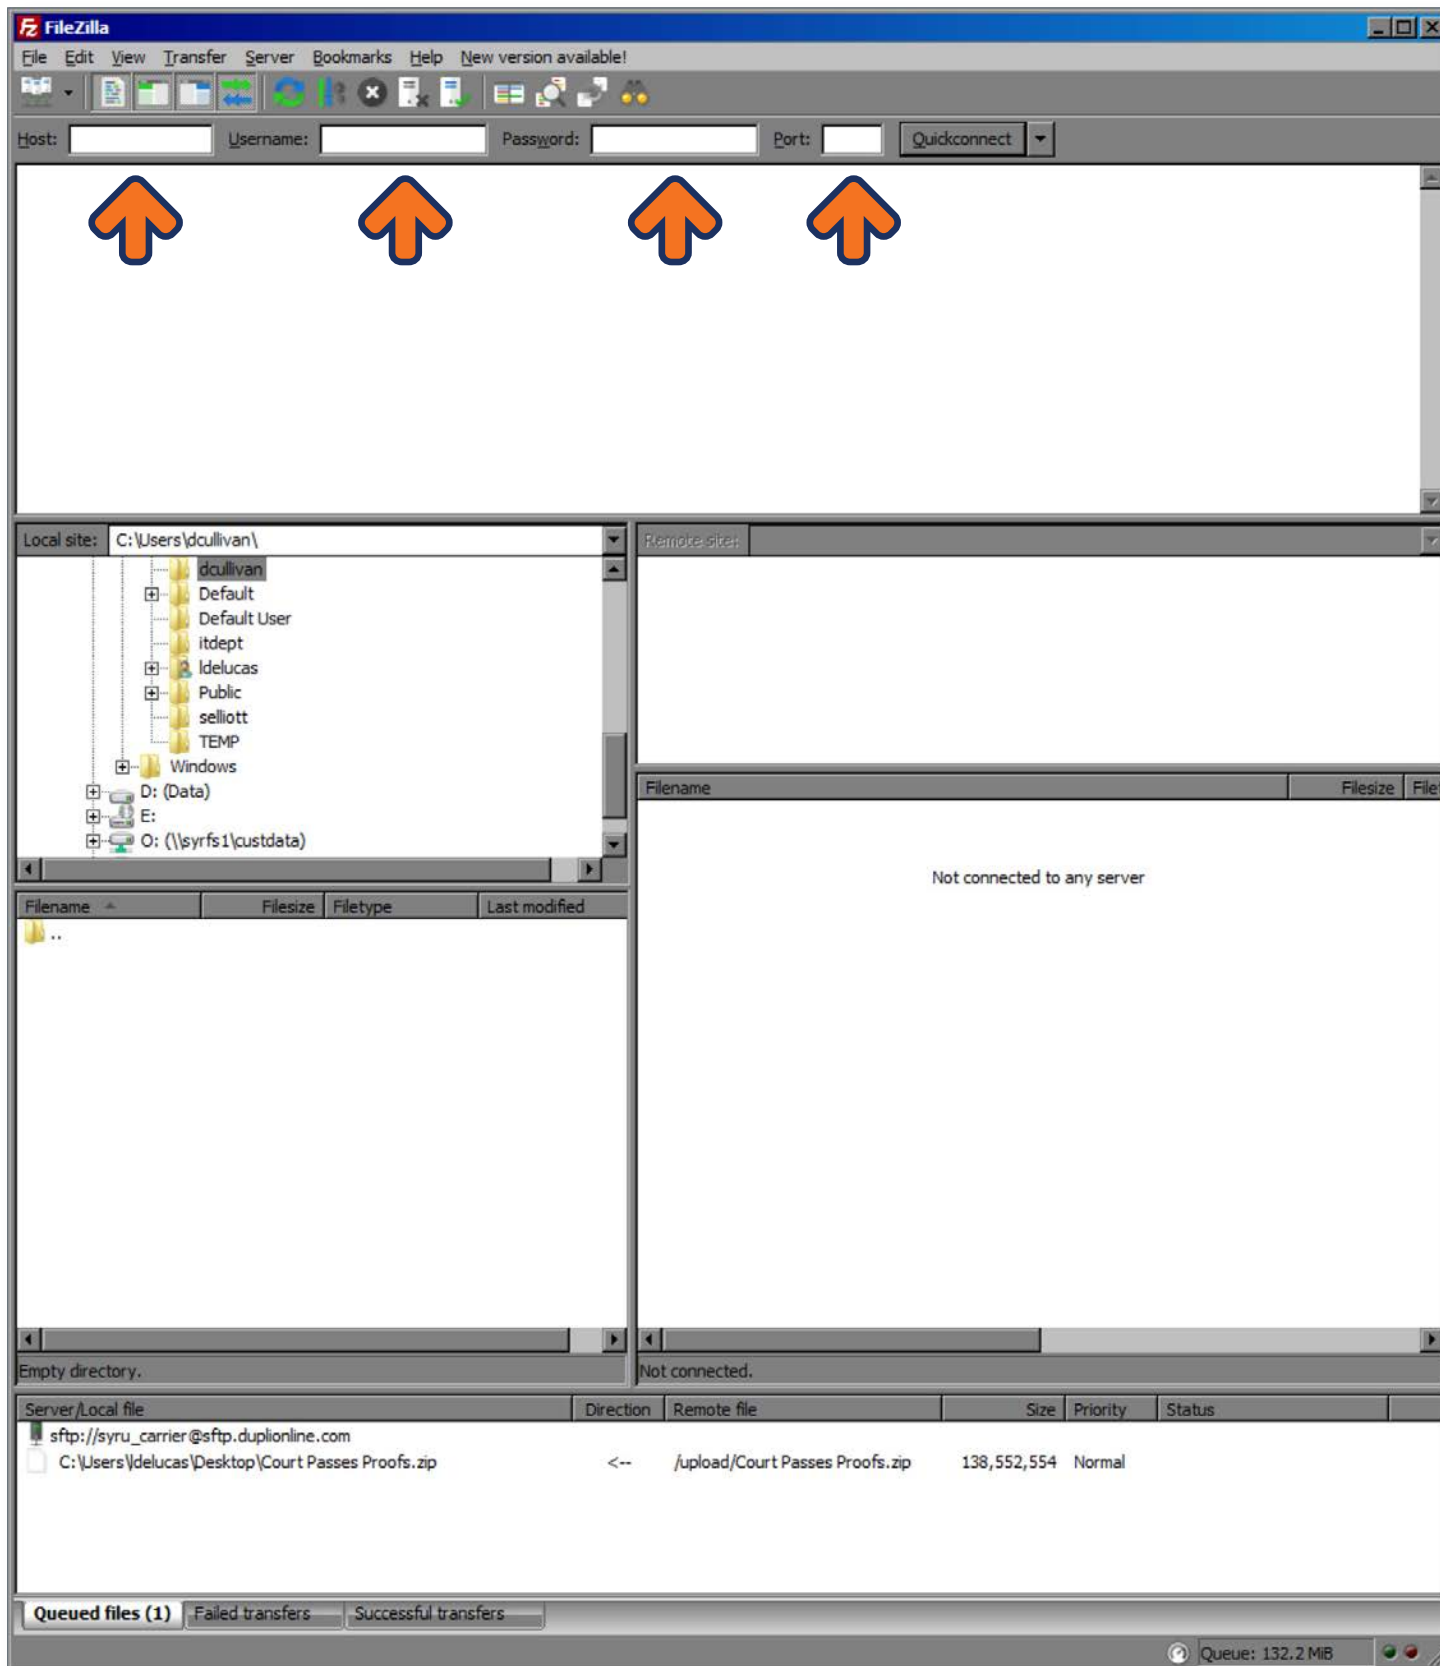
FileZilla

File Edit View Transfer Server Bookmarks Help New version available!

Host: Username: Password: Port: Quickconnect

Local site: C:\Users\dcullivan\

dcullivan
Default
Default User
itdept
ldelucas
Public
selliott
TEMP
Windows
D: (Data)
E:
O: (\\syrfs1\custdata)

Remote site:

| Filename | Filesize | Filetype | Last modified |
|---|---|---|---|
| .. | | | |

Empty directory.

| Filename | Filesize | File |
|---|---|---|

Not connected to any server

Not connected.

| Server/Local file | Direction | Remote file | Size | Priority | Status |
|---|---|---|---|---|---|
| sftp://syru_carrier@sftp.duplionline.com | | | | | |
| C:\Users\ldelucas\Desktop\Court Passes Proofs.zip | <-- | /upload/Court Passes Proofs.zip | 138,552,554 | Normal | |

Queued files (1) Failed transfers Successful transfers

Queue: 132.2 MiB